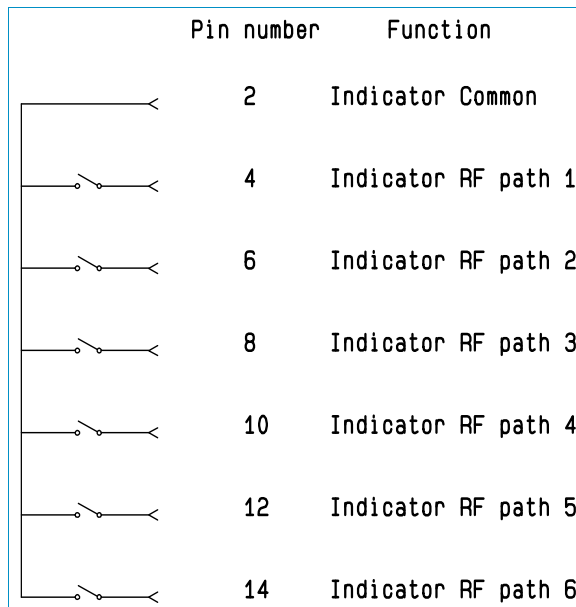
| Pin number | Function |
|---|---|
| 2 | Indicator Common |
| 4 | Indicator RF path 1 |
| 6 | Indicator RF path 2 |
| 8 | Indicator RF path 3 |
| 10 | Indicator RF path 4 |
| 12 | Indicator RF path 5 |
| 14 | Indicator RF path 6 |